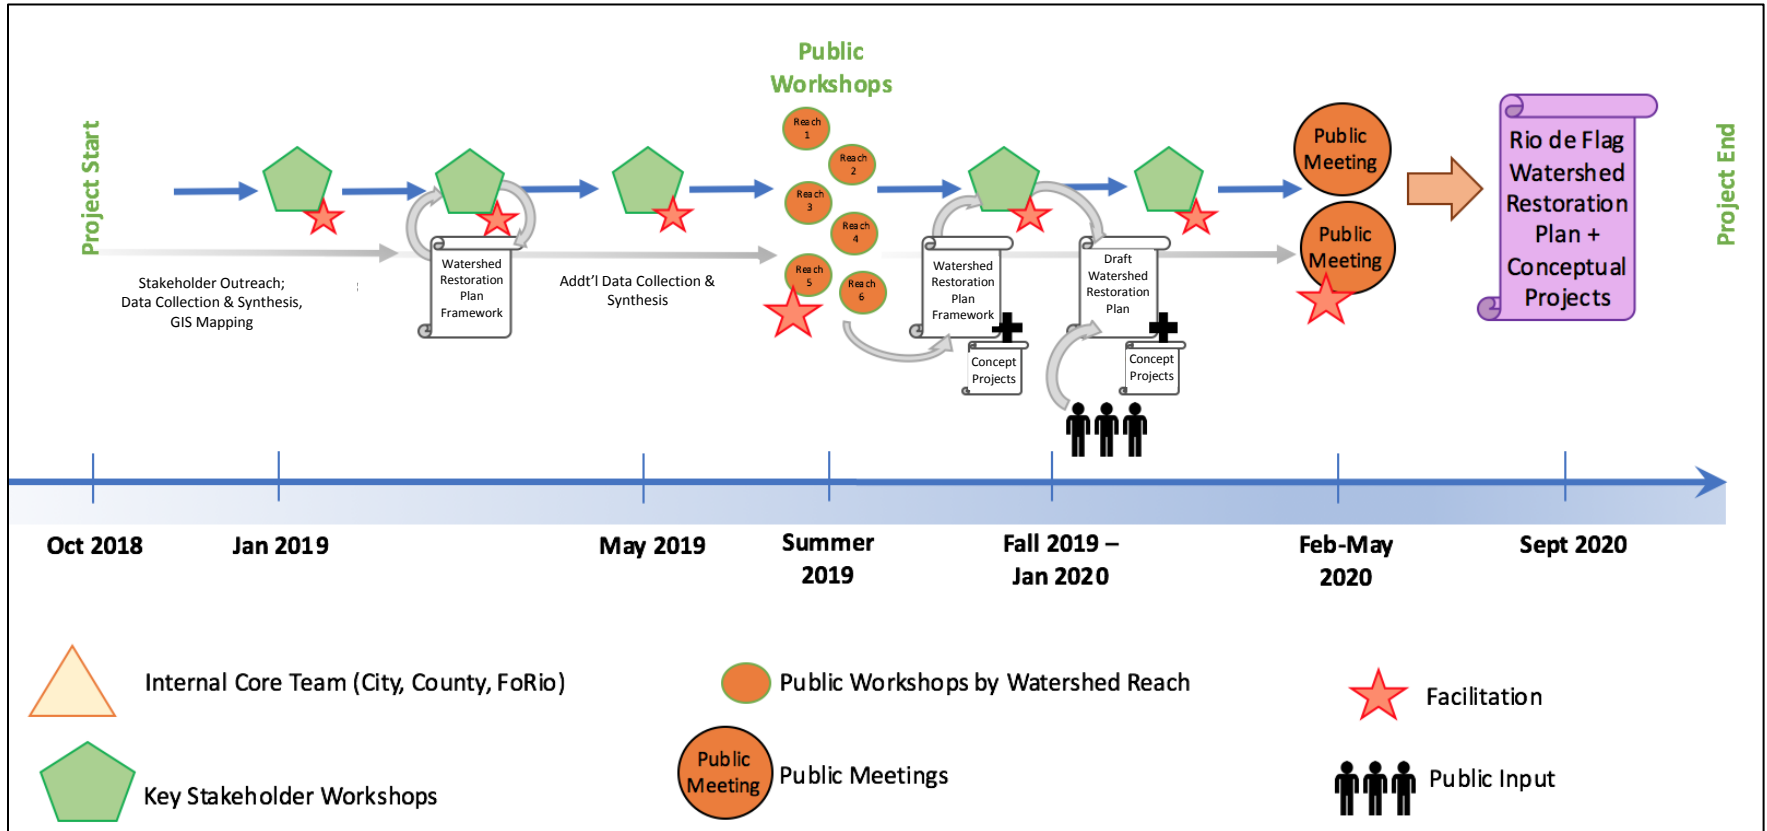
Project Start

Stakeholder Outreach; Data Collection & Synthesis, GIS Mapping

Watershed Restoration Plan Framework

Addt'l Data Collection & Synthesis

Public Workshops

Reach 1

Reach 2

Reach 3

Reach 4

Reach 5

Reach 6

Watershed Restoration Plan Framework

Concept Projects

Draft Watershed Restoration Plan

Concept Projects

Public Meeting

Public Meeting

Rio de Flag Watershed Restoration Plan + Conceptual Projects

Project End

Oct 2018

Jan 2019

May 2019

Summer 2019

Fall 2019 – Jan 2020

Feb-May 2020

Sept 2020

Internal Core Team (City, County, FoRio)

Public Workshops by Watershed Reach

Facilitation

Key Stakeholder Workshops

Public Meeting

Public Meetings

Public Input